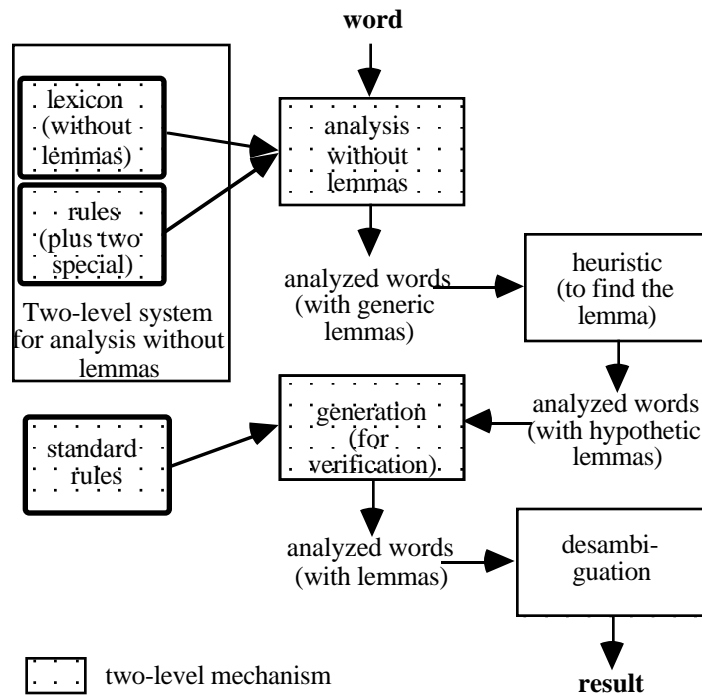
word

lexicon (without lemmas)

rules (plus two special)

Two-level system for analysis without lemmas

analysis without lemmas

analyzed words (with generic lemmas)

heuristic (to find the lemma)

analyzed words (with hypothetic lemmas)

standard rules

generation (for verification)

analyzed words (with lemmas)

desambiguation

result

two-level mechanism